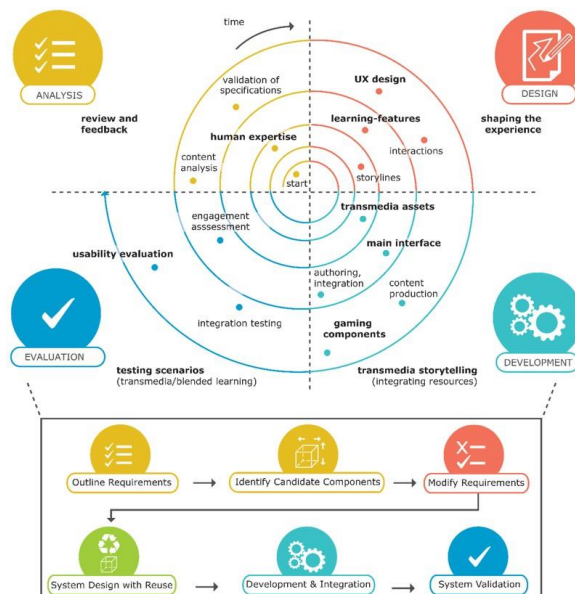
ANALYSIS

DESIGN

time

review and feedback

validation of specifications

UX design

learning-features

shaping the experience

human expertise

interactions

content analysis

storylines

start

transmedia assets

engagement asssessment

main interface

usability evaluation

authoring, integration

content production

integration testing

gaming components

EVALUATION

DEVELOPMENT

testing scenarios (transmedia/blended learning)

transmedia storytelling (integrating resources)

Outline Requirements

Identify Candidate Components

Modify Requirements

System Design with Reuse

Development & Integration

System Validation